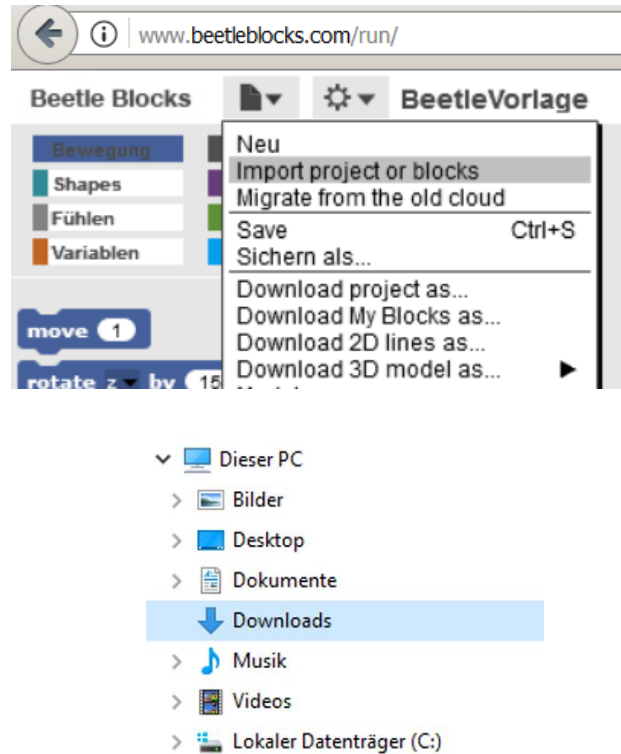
www.beetleblocks.com/run/

Beetle Blocks

BeetleVorlage

Bewegung
Shapes
Fühlen
Variablen

Neu
Import project or blocks
Migrate from the old cloud
Save Ctrl+S
Sichern als...
Download project as...
Download My Blocks as...
Download 2D lines as...
Download 3D model as...

move 1
rotate z by 15

Dieser PC
Bilder
Desktop
Dokumente
Downloads
Musik
Videos
Lokaler Datenträger (C:)